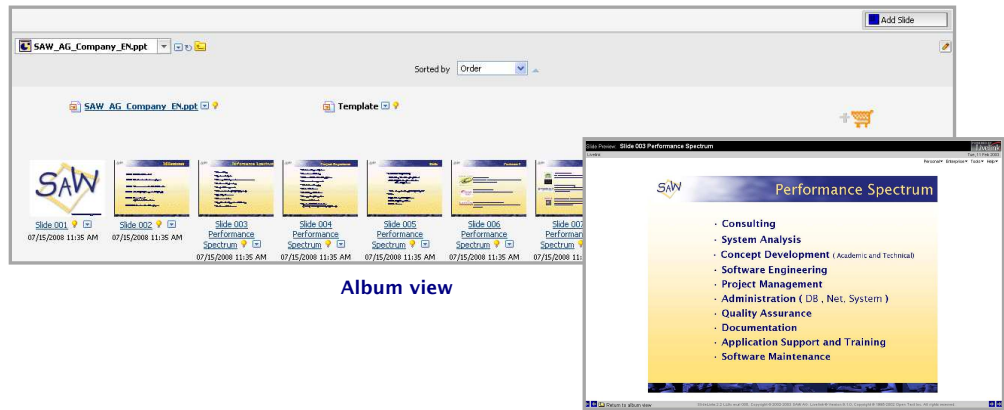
Add Slide

SAW_AG_Company_EN.ppt

Sorted by Order

SAW_AG_Company_EN.ppt

Template

SAW

Slide 001
07/15/2008 11:35 AM

Slide 002
07/15/2008 11:35 AM

Slide 003 Performance Spectrum
07/15/2008 11:35 AM

Slide 004 Performance Spectrum
07/15/2008 11:35 AM

Slide 005 Performance Spectrum
07/15/2008 11:35 AM

Slide 006 Performance Spectrum
07/15/2008 11:35 AM

Slide 007 Performance Spectrum
07/15/2008 11:35 AM

Album view

Slide Preview: Slide 003 Performance Spectrum

Livelink

Personal Enterprise Tools Help

SAW

Performance Spectrum

· Consulting
· System Analysis
· Concept Development ( Academic and Technical)
· Software Engineering
· Project Management
· Administration ( DB , Net, System )
· Quality Assurance
· Documentation
· Application Support and Training
· Software Maintenance

Return to album view

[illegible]